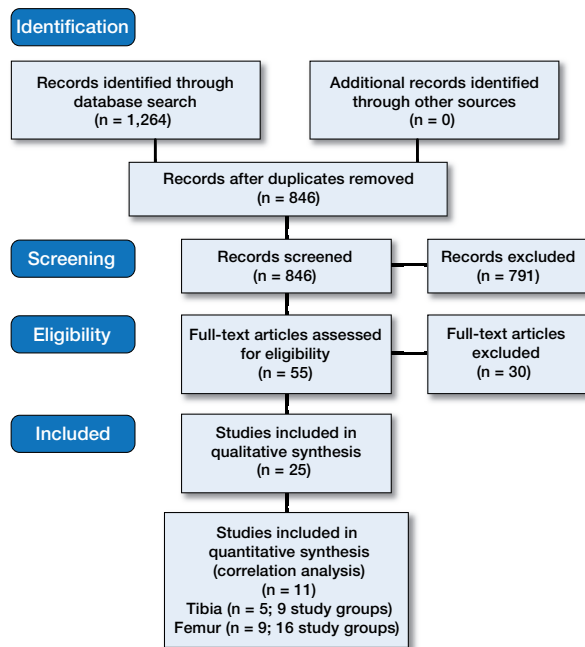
Identification

Records identified through database search
(n = 1,264)

Additional records identified through other sources
(n = 0)

Records after duplicates removed
(n = 846)

Screening

Records screened
(n = 846)

Records excluded
(n = 791)

Eligibility

Full-text articles assessed for eligibility
(n = 55)

Full-text articles excluded
(n = 30)

Included

Studies included in qualitative synthesis
(n = 25)

Studies included in quantitative synthesis (correlation analysis)
(n = 11)
Tibia (n = 5; 9 study groups)
Femur (n = 9; 16 study groups)